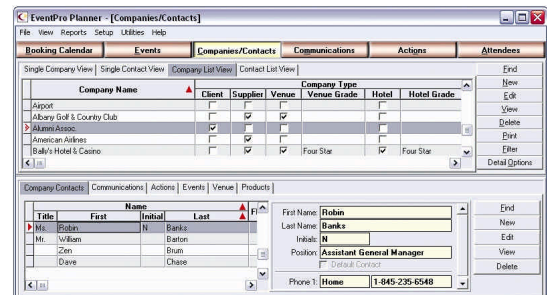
EventPro Planner - [Companies/Contacts]

File View Reports Setup Utilities Help

Booking Calendar | Events | Companies/Contacts | Communications | Actions | Attendees

Single Company View | Single Contact View | Company List View | Contact List View

| Company Name | Client | Supplier | Venue | Venue Grade | Hotel | Hotel Grade |
|---|---|---|---|---|---|---|
| Airport | | | | | | |
| Albany Golf & Country Club | | | | | | |
| Alumni Assoc. | | | | | | |
| American Airlines | | | | | | |
| Bally's Hotel & Casino | | | | Four Star | | Four Star |

Company Type

Find
New
Edit
View
Delete
Print
Filter
Detail Options

Company Contacts | Communications | Actions | Events | Venue | Products

| Title | First | Initial | Last | Fi |
|---|---|---|---|---|
| Ms. | Robin | N | Banks | |
| Mr. | William | | Barton | |
| | Zen | | Brum | |
| | Dave | | Chase | |

Name

First Name: Robin
Last Name: Banks
Initials: N
Position: Assistant General Manager
Default Contact
Phone 1: Home 1-845-235-6548

Find
New
Edit
View
Delete